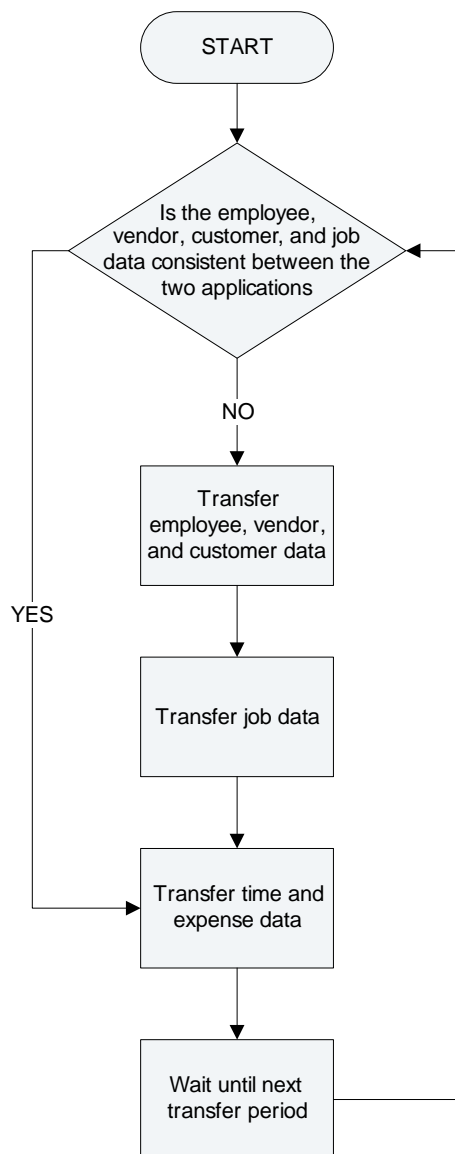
START

Is the employee, vendor, customer, and job data consistent between the two applications

NO

YES

Transfer employee, vendor, and customer data

Transfer job data

Transfer time and expense data

Wait until next transfer period